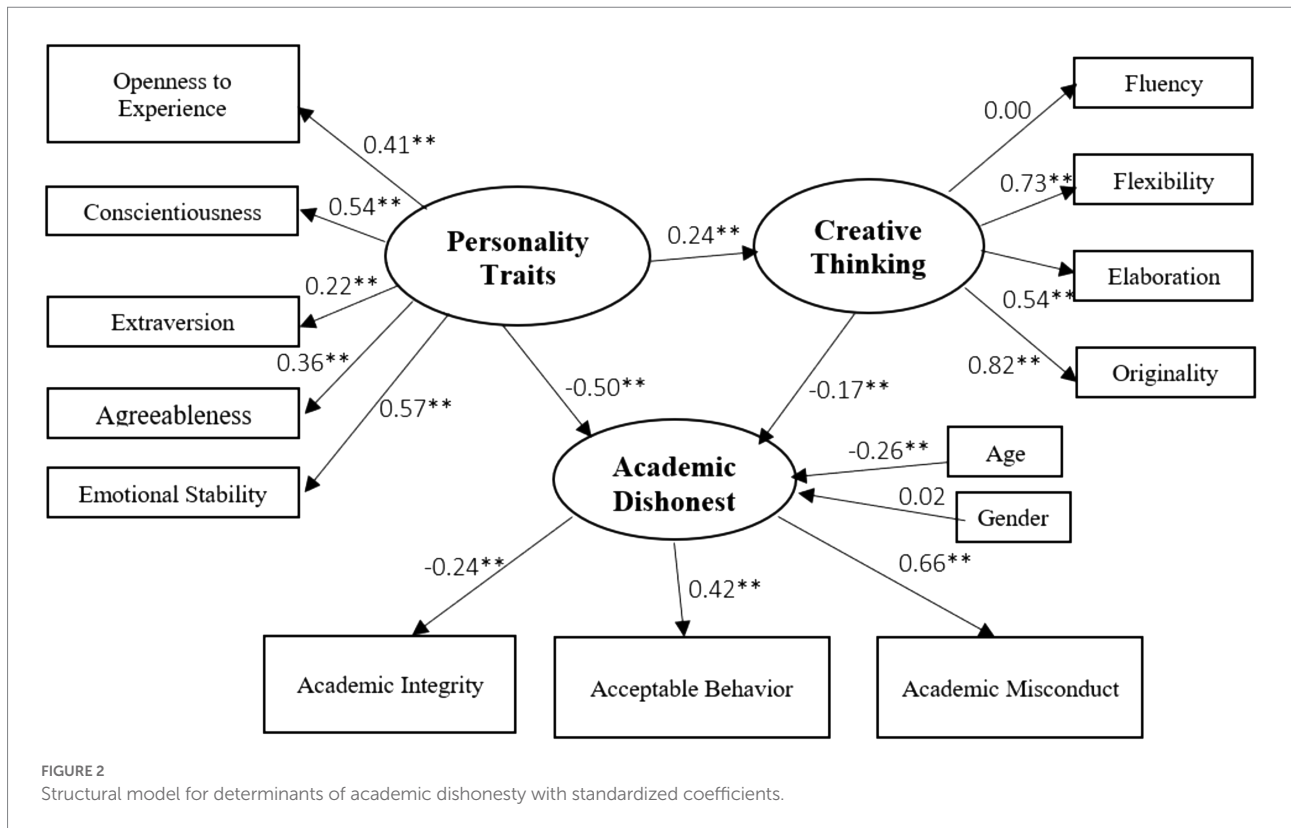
Openness to Experience

Conscientiousness

Extraversion

Agreeableness

Emotional Stability

0.41**

0.54**

0.22**

0.36**

0.57**

Personality Traits

0.24**

Creative Thinking

0.00

0.73**

0.54**

0.82**

Fluency

Flexibility

Elaboration

Originality

-0.50**

-0.17**

Academic Dishonest

-0.26**

Age

0.02

Gender

-0.24**

0.42**

0.66**

Academic Integrity

Acceptable Behavior

Academic Misconduct

FIGURE 2
Structural model for determinants of academic dishonesty with standardized coefficients.